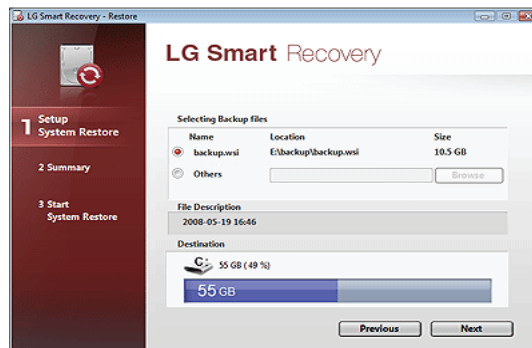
LG Smart Recovery - Restore

LG Smart Recovery

1 Setup System Restore

2 Summary

3 Start System Restore

Selecting Backup files

| | Name | Location | Size |
|---|---|---|---|
| | backup.wsi | E:\backup\backup.wsi | 10.5 GB |
| | Others | | Browse |

File Description

2008-05-19 16:46

Destination

C: 55 GB ( 49 % )

55 GB

Previous

Next